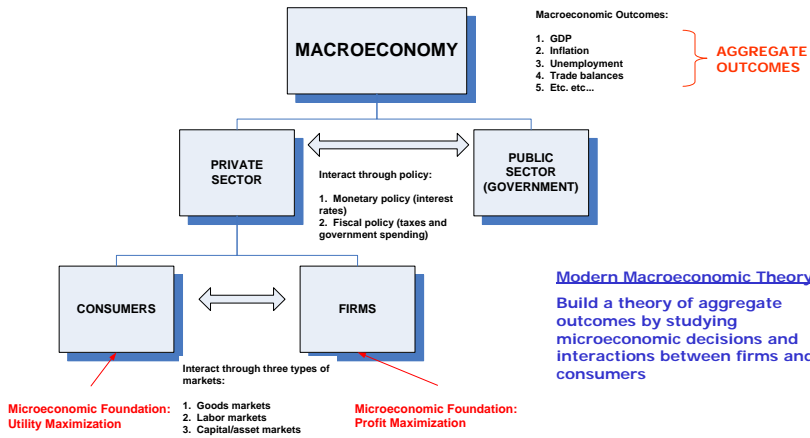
MACROECONOMY

Macroeconomic Outcomes:

1. GDP
2. Inflation
3. Unemployment
4. Trade balances
5. Etc. etc...

AGGREGATE OUTCOMES

PRIVATE SECTOR

PUBLIC SECTOR (GOVERNMENT)

Interact through policy:

1. Monetary policy (interest rates)
2. Fiscal policy (taxes and government spending)

CONSUMERS

FIRMS

Interact through three types of markets:

1. Goods markets
2. Labor markets
3. Capital/asset markets

Microeconomic Foundation: Utility Maximization

Microeconomic Foundation: Profit Maximization

Modern Macroeconomic Theory

Build a theory of aggregate outcomes by studying microeconomic decisions and interactions between firms and consumers